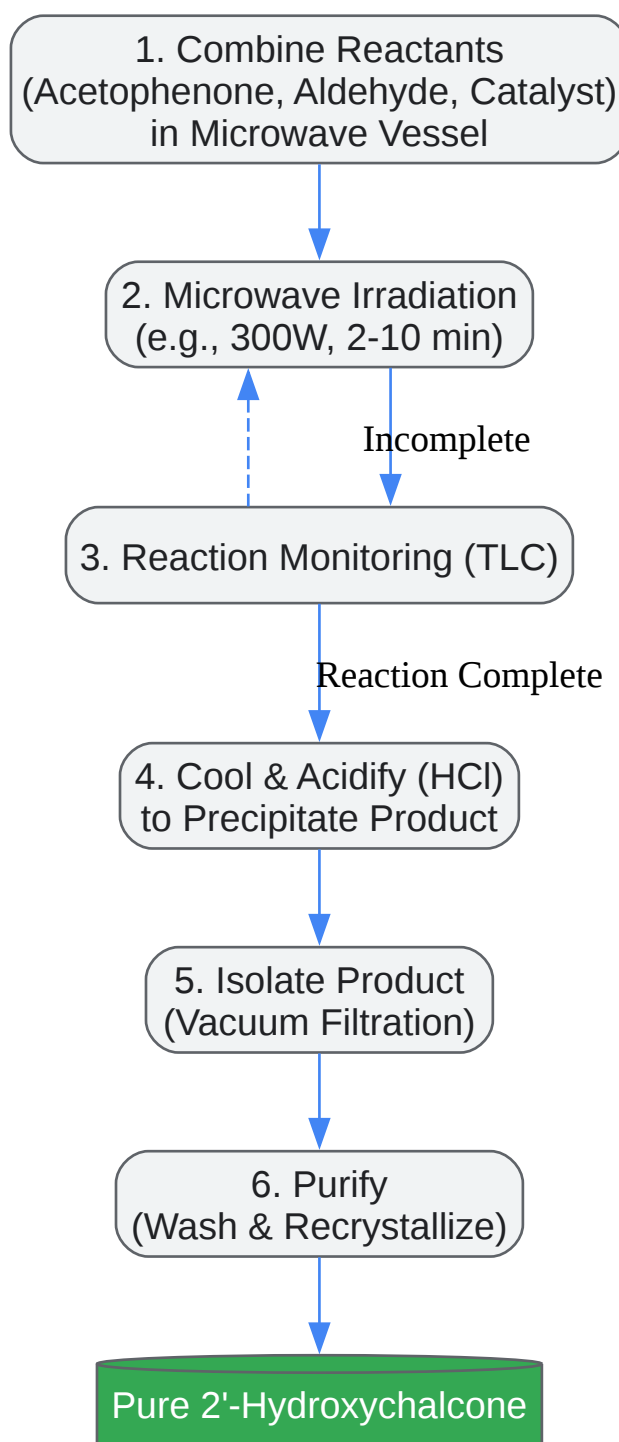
1. Combine Reactants (Acetophenone, Aldehyde, Catalyst) in Microwave Vessel

2. Microwave Irradiation (e.g., 300W, 2-10 min)

Incomplete

3. Reaction Monitoring (TLC)

Reaction Complete

4. Cool & Acidify (HCl) to Precipitate Product

5. Isolate Product (Vacuum Filtration)

6. Purify (Wash & Recrystallize)

Pure 2'-Hydroxychalcone